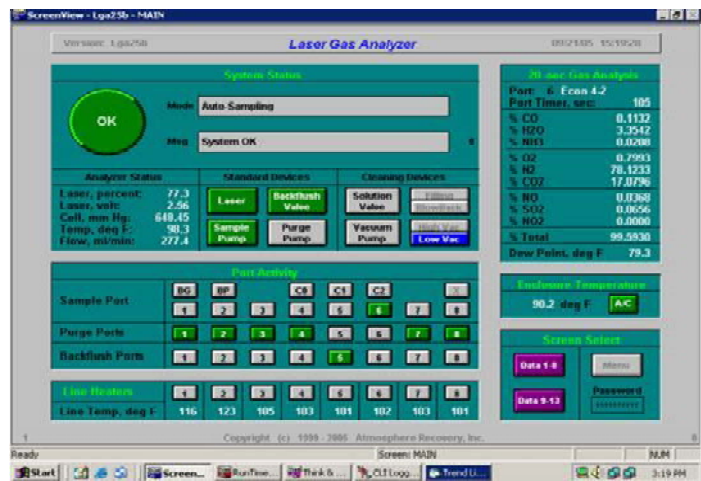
ScreenView - Lga25b - MAIN

Version: Lga25b

Laser Gas Analyzer

08/21/05 15:15:28

System Status

OK

Mode Auto Sampling

Msg System OK

Analyzer Status

Laser, percent: 77.3
Laser, volt: 2.56
Cell, mm Hg: 648.45
Temp, deg F: 98.3
Flow, ml/min: 277.4

Standard Devices

Laser

Backflush Valve

Sample Pump

Purge Pump

Cleaning Devices

Solution Valve

Filter Blowback

Vacuum Pump

High Vac

Low Vac

20-sec Gas Analysis

Port: 6 Econ 4-2
Port Timer, sec: 105

| | |
|---|---|
| % CO | 0.1132 |
| % H2O | 3.3542 |
| % NH3 | 0.0208 |
| % O2 | 0.7993 |
| % N2 | 78.1233 |
| % CO2 | 17.0796 |
| % NO | 0.0368 |
| % SO2 | 0.0656 |
| % NO2 | 0.0000 |
| % Total | 99.5930 |

Dew Point, deg F 79.3

Port Activity

Sample Port

BG BP C6 C1 C2 X

1 2 3 4 5 6 7 8

Purge Ports 1 2 3 4 5 6 7 8

Backflush Ports 1 2 3 4 6 6 7 8

Enclosure Temperature

90.2 deg F A/C

Screen Select

Data 1-8

Menu

Password

Data 9-13

**********

Line Heaters 1 2 3 4 5 6 7 8

| Line Temp, deg F | 116 | 123 | 105 | 103 | 101 | 102 | 103 | 101 |
|---|---|---|---|---|---|---|---|---|

1

Copyright (c) 1999 - 2005 Atmosphere Recovery, Inc.

8

Ready

Screen: MAIN

NUM

Start

Screen...

RunTime...

Think &...

CLI Logg...

Trend Li...

3:19 PM